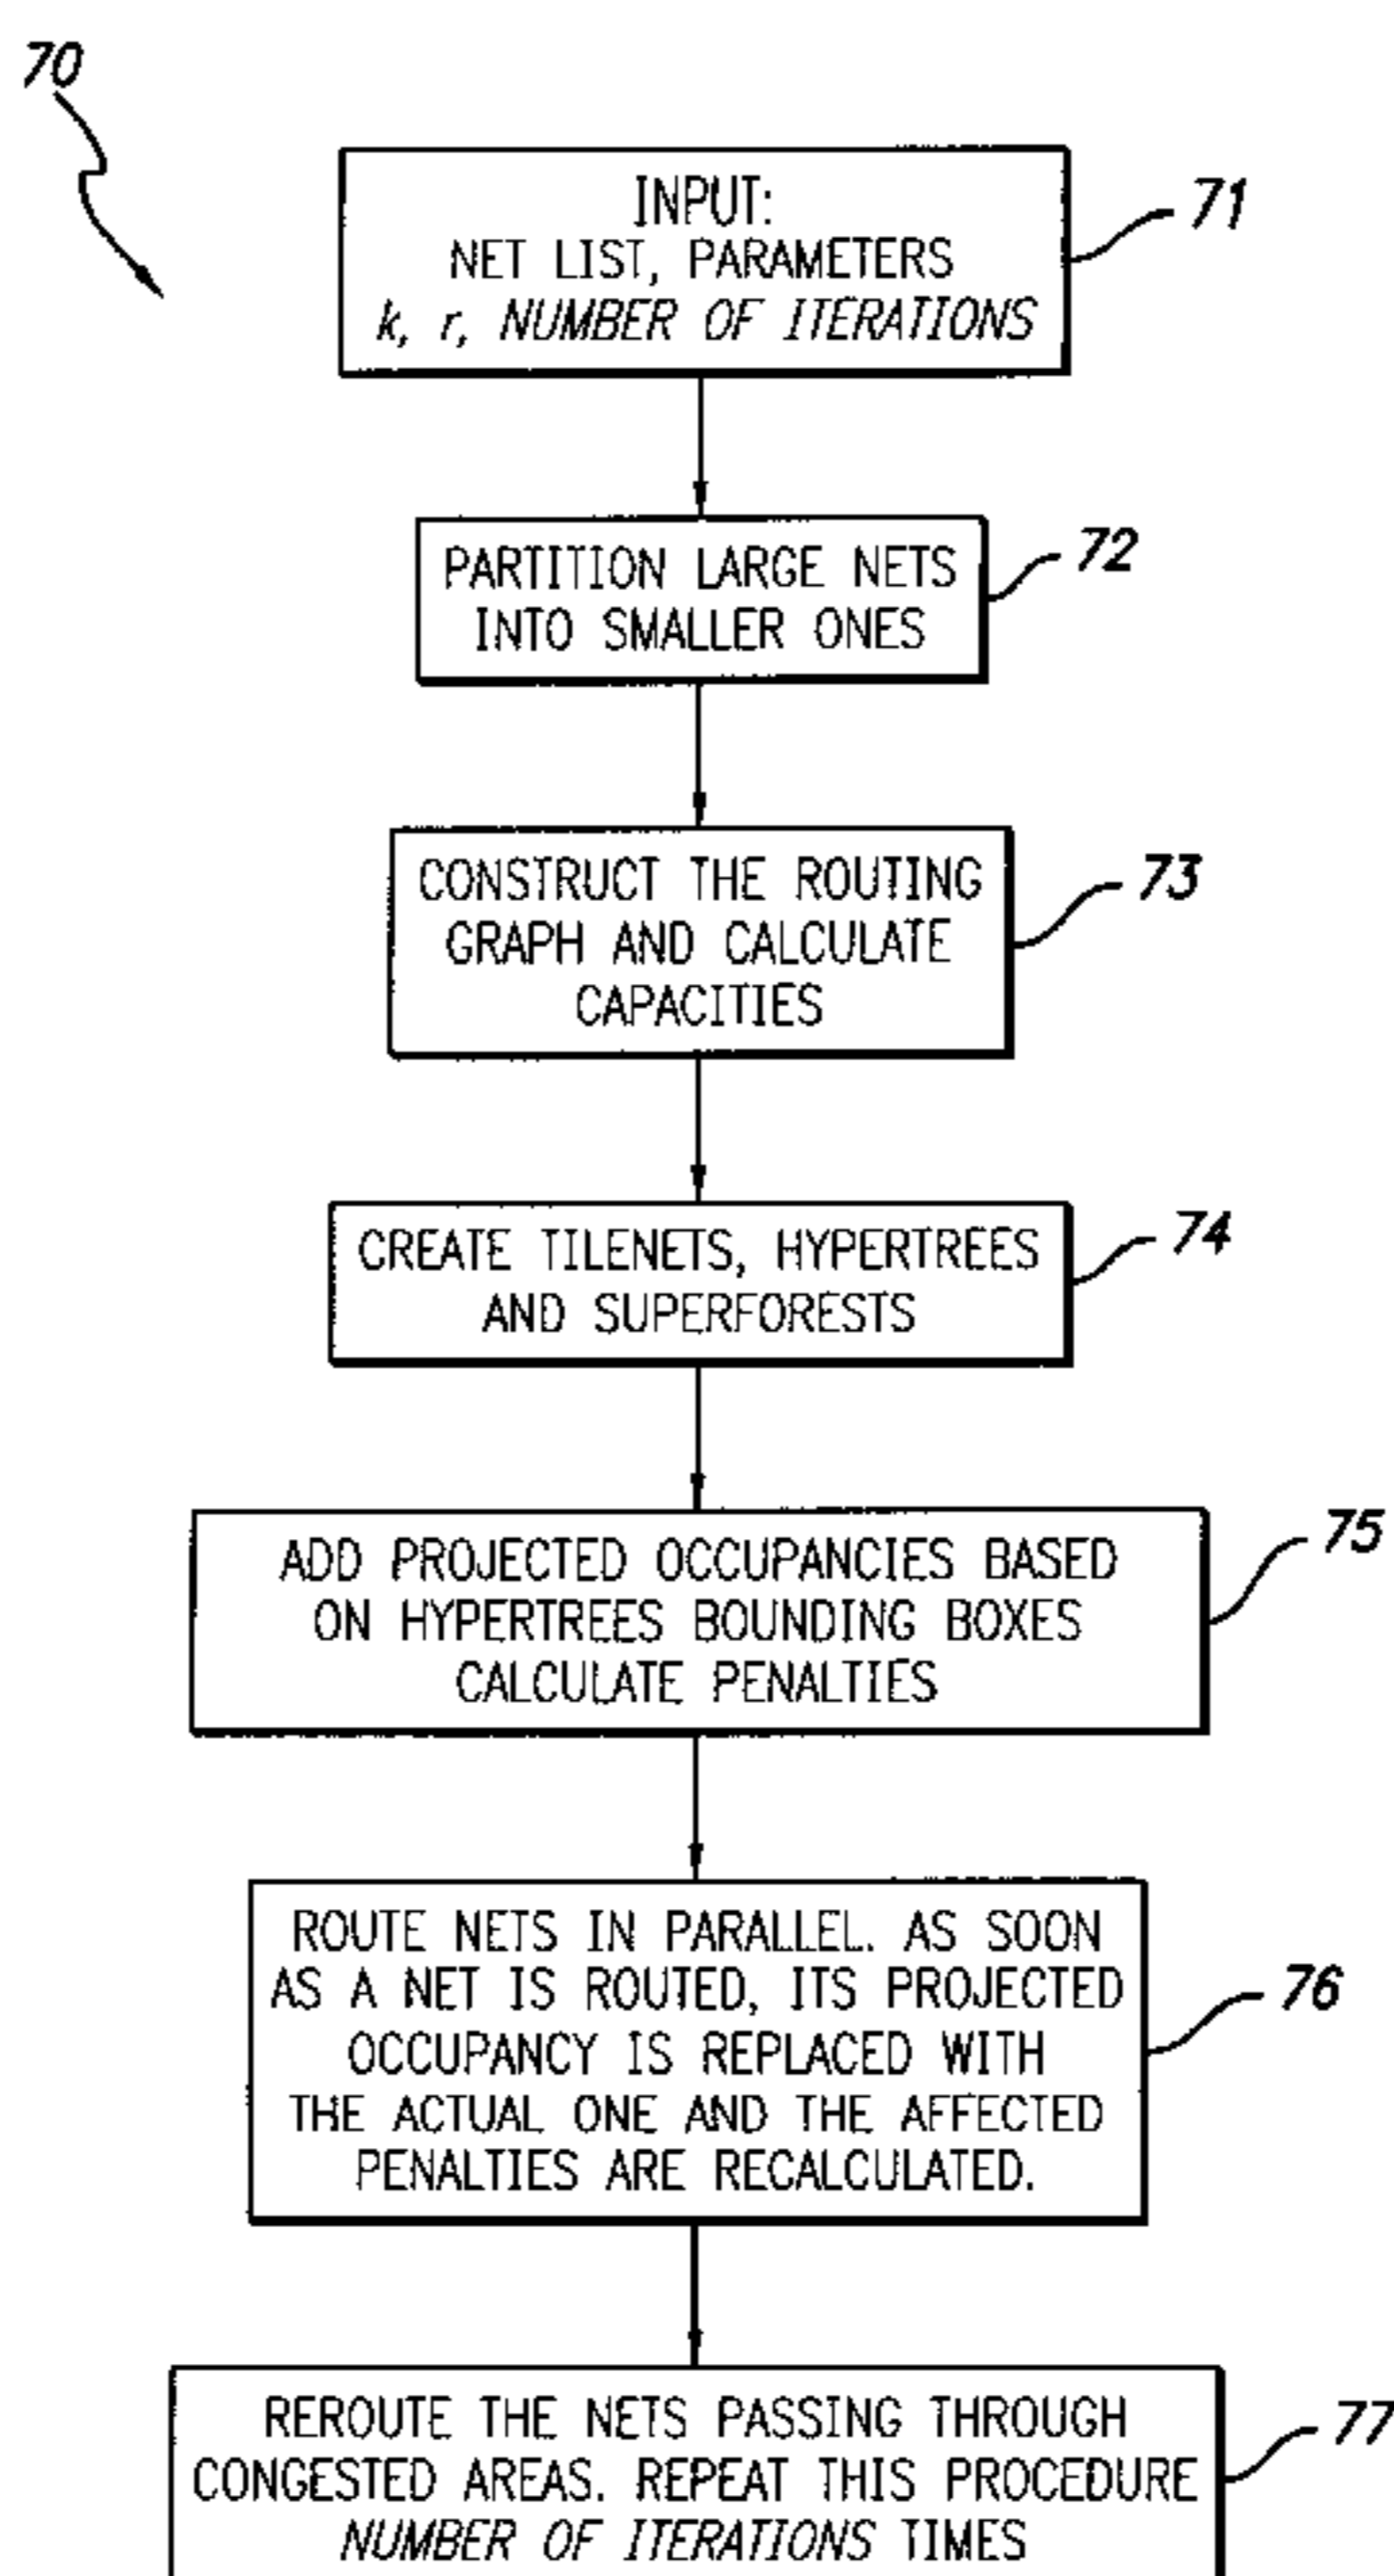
70

INPUT:
NET LIST, PARAMETERS
k, r, NUMBER OF ITERATIONS

71

PARTITION LARGE NETS INTO SMALLER ONES

72

CONSTRUCT THE ROUTING GRAPH AND CALCULATE CAPACITIES

73

CREATE TILENETS, HYPERTREES AND SUPERFORESTS

74

ADD PROJECTED OCCUPANCIES BASED ON HYPERTREES BOUNDING BOXES CALCULATE PENALTIES

75

ROUTE NETS IN PARALLEL. AS SOON AS A NET IS ROUTED, ITS PROJECTED OCCUPANCY IS REPLACED WITH THE ACTUAL ONE AND THE AFFECTED PENALTIES ARE RECALCULATED.

76

REROUTE THE NETS PASSING THROUGH CONGESTED AREAS. REPEAT THIS PROCEDURE NUMBER OF ITERATIONS TIMES

77